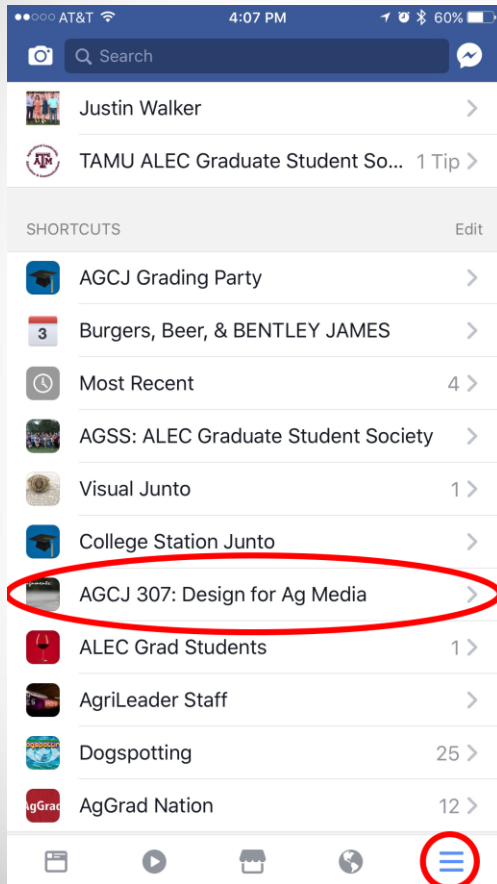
●●○○○ AT&T 4:07 PM 60%

Search

Justin Walker

TAMU ALEC Graduate Student So... 1 Tip

SHORTCUTS Edit

AGCJ Grading Party

3 Burgers, Beer, & BENTLEY JAMES

Most Recent 4

AGSS: ALEC Graduate Student Society

Visual Junto 1

College Station Junto

AGCJ 307: Design for Ag Media

ALEC Grad Students 1

AgriLeader Staff

Dogspotting 25

AgGrad AgGrad Nation 12